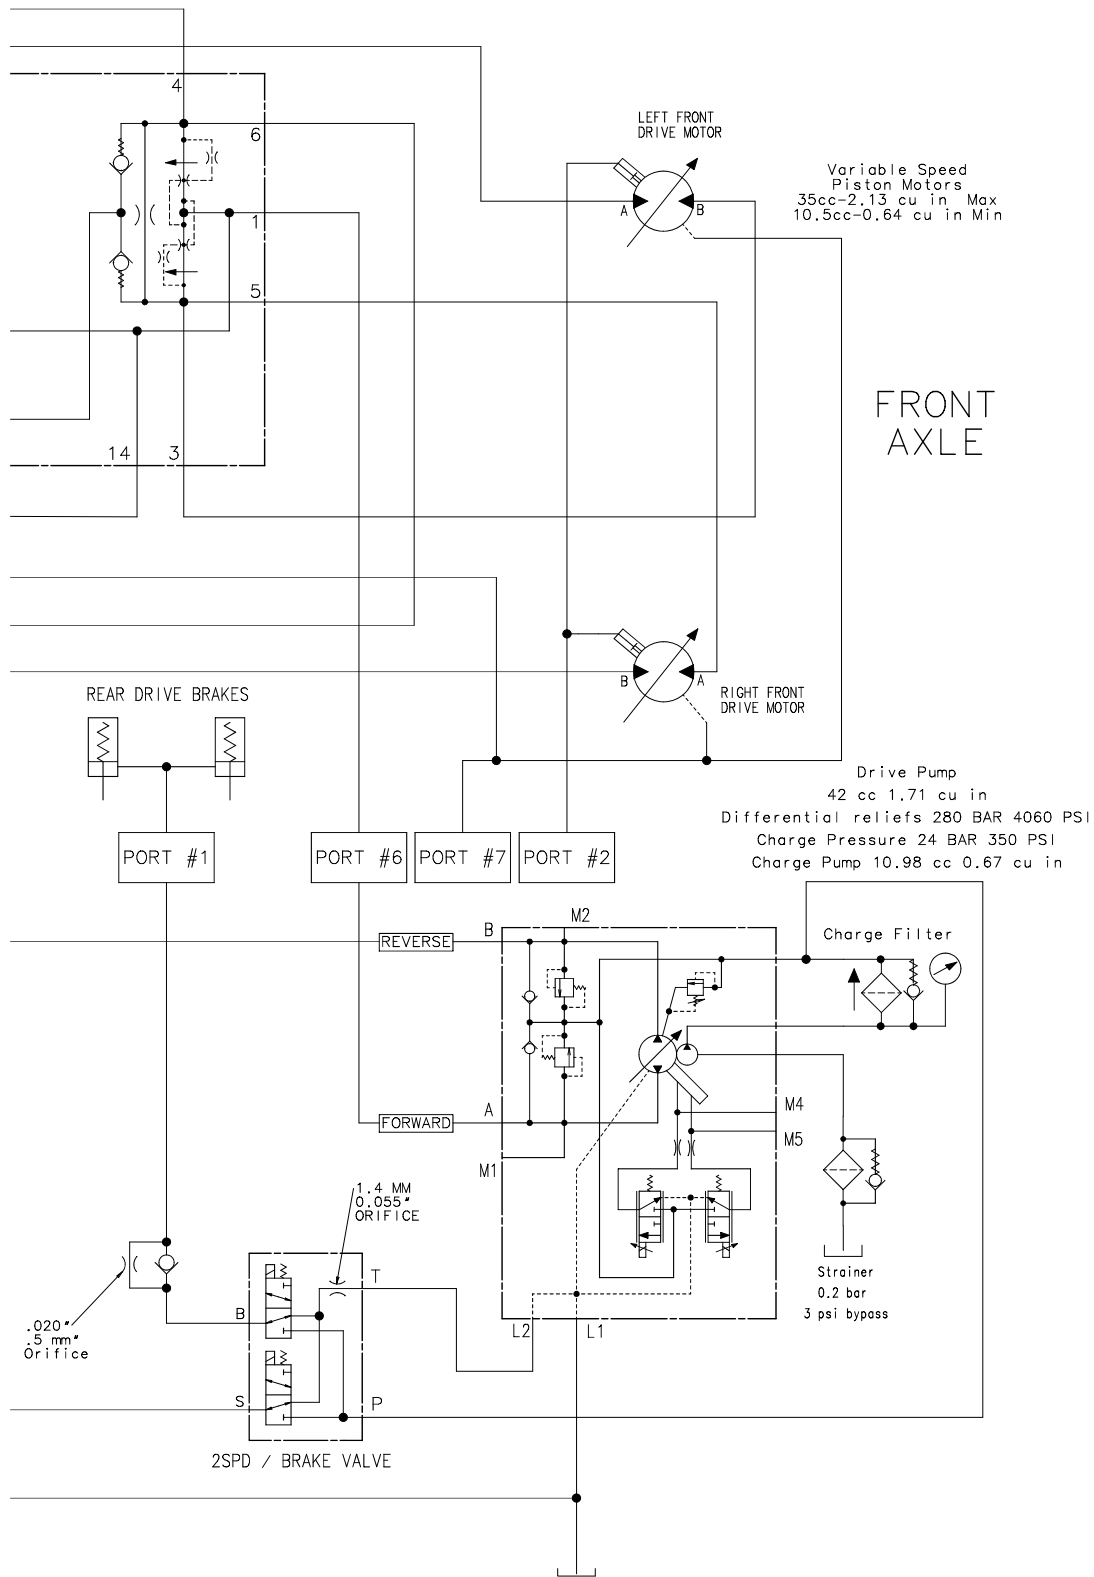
4
6
1
5
14
3

LEFT FRONT
DRIVE MOTOR

A
B

Variable Speed
Piston Motors
35cc-2.13 cu in Max
10.5cc-0.64 cu in Min

FRONT
AXLE

B
A
RIGHT FRONT
DRIVE MOTOR

REAR DRIVE BRAKES

Drive Pump
42 cc 1.71 cu in
Differential reliefs 280 BAR 4060 PSI
Charge Pressure 24 BAR 350 PSI
Charge Pump 10.98 cc 0.67 cu in

PORT #1
PORT #6
PORT #7
PORT #2

Charge Filter

REVERSE
B
M2

FORWARD
A
M4
M5
M1

1.4 MM
0.055"
ORIFICE

T
B
L2
L1

.020"
.5 mm"
Orifice

S
P

Strainer
0.2 bar
3 psi bypass

2SPD / BRAKE VALVE